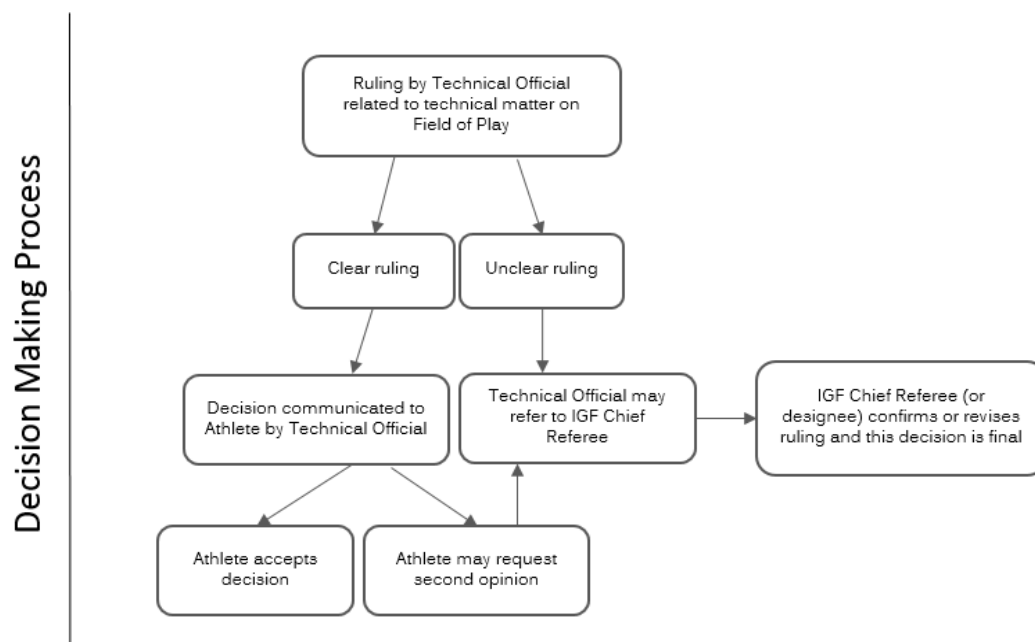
Decision Making Process

Ruling by Technical Official related to technical matter on Field of Play

Clear ruling

Unclear ruling

Decision communicated to Athlete by Technical Official

Technical Official may refer to IGF Chief Referee

IGF Chief Referee (or designee) confirms or revises ruling and this decision is final

Athlete accepts decision

Athlete may request second opinion